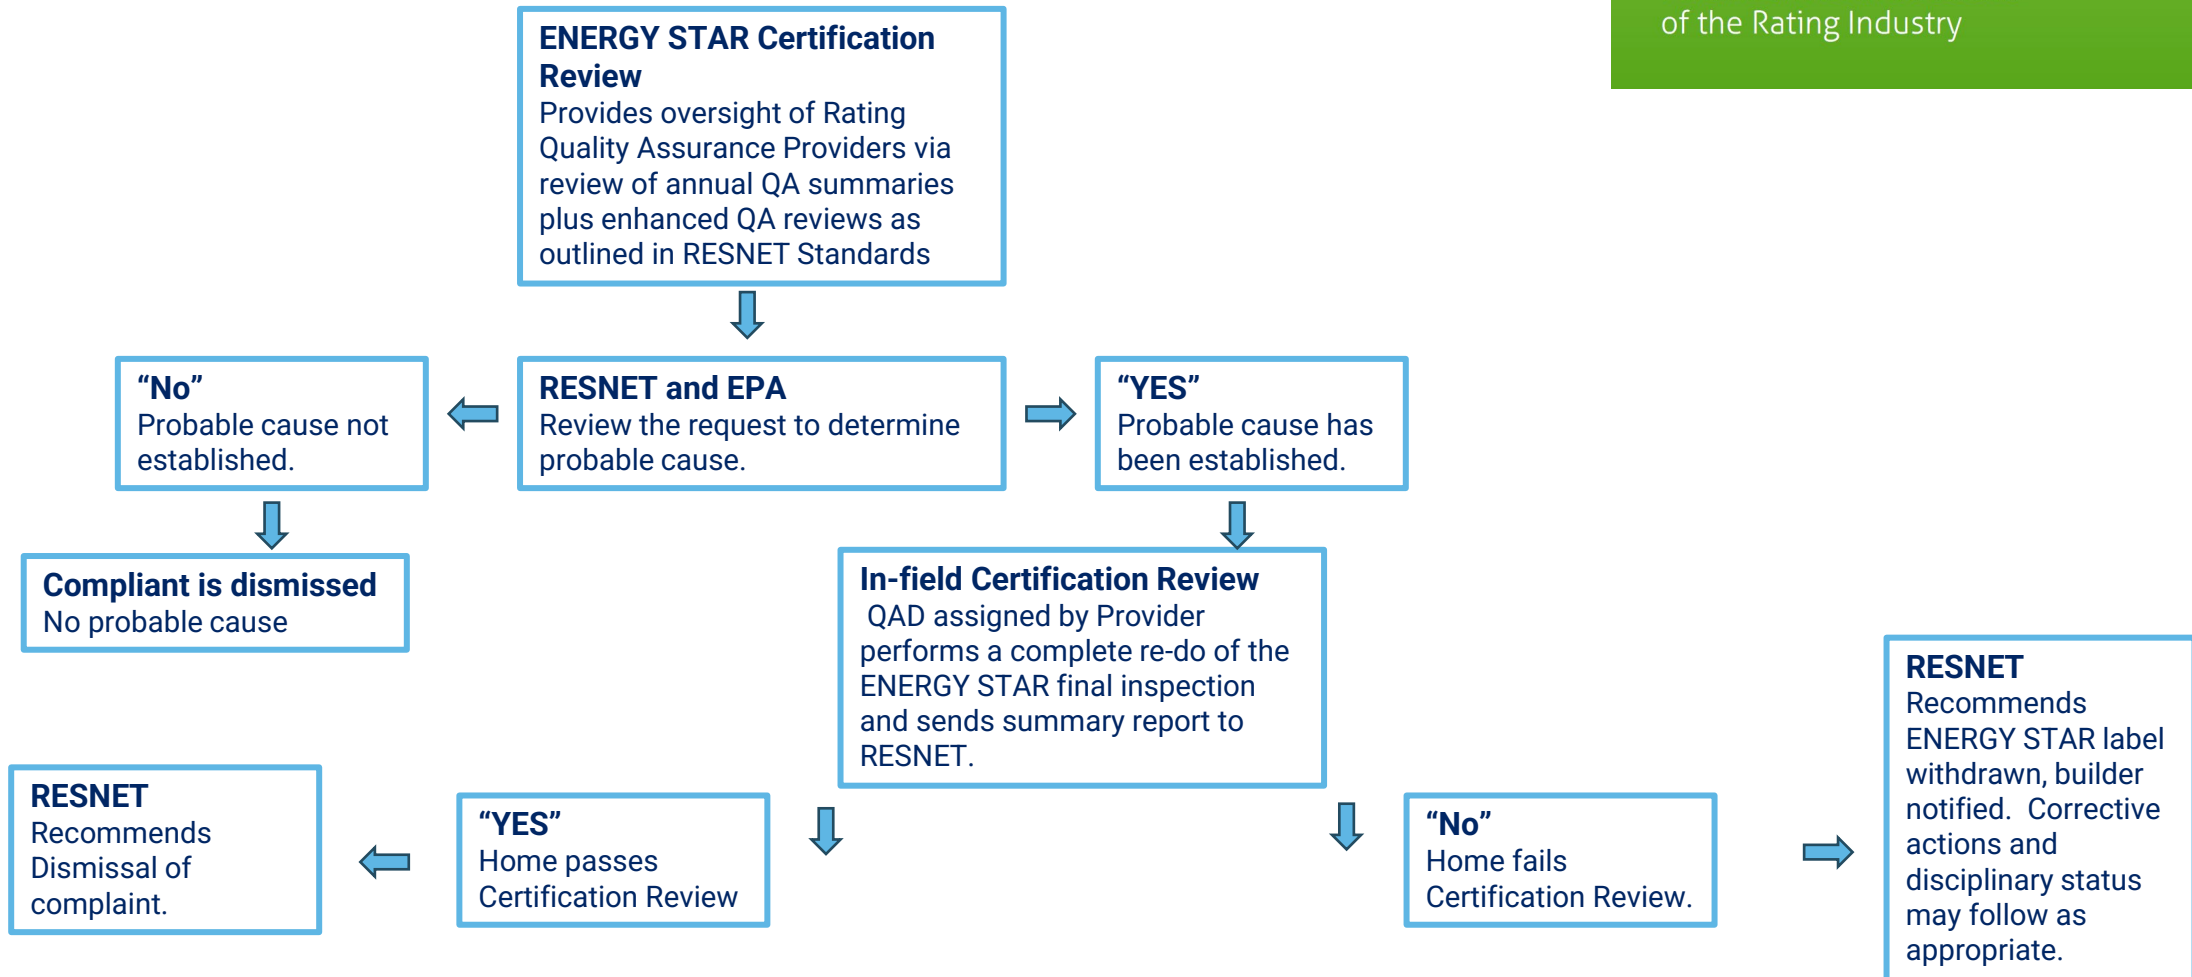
of the Rating Industry

**ENERGY STAR Certification Review**
Provides oversight of Rating Quality Assurance Providers via review of annual QA summaries plus enhanced QA reviews as outlined in RESNET Standards

**"No"**
Probable cause not established.

**RESNET and EPA**
Review the request to determine probable cause.

**"YES"**
Probable cause has been established.

**Compliant is dismissed**
No probable cause

**In-field Certification Review**
QAD assigned by Provider performs a complete re-do of the ENERGY STAR final inspection and sends summary report to RESNET.

**RESNET**
Recommends Dismissal of complaint.

**"YES"**
Home passes Certification Review

**"No"**
Home fails Certification Review.

**RESNET**
Recommends ENERGY STAR label withdrawn, builder notified. Corrective actions and disciplinary status may follow as appropriate.